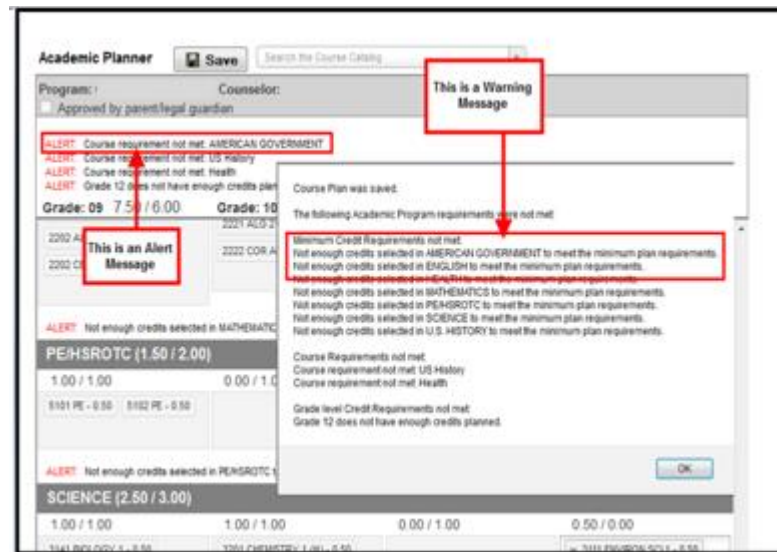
Academic Planner Save Search the Course Catalog

Program: Counselor:

Approved by parent/legal guardian

This is a Warning Message

ALERT Course requirement not met: AMERICAN GOVERNMENT
ALERT Course requirement not met: US History
ALERT Course requirement not met: Health
ALERT Grade 12 does not have enough credits pla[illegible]

Grade: 09 7.50 / 6.00 Grade: 10

2202 A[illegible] 2221 ALG 2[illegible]

2202 C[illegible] 2222 COR A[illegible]

This is an Alert Message

ALERT Not enough credits selected in MATHEMATIC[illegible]

PE/HSROTC (1.50 / 2.00)

1.00 / 1.00 0.00 / 1.0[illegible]

5101 PE - 0.50 5102 PE - 0.50

ALERT Not enough credits selected in PE/HSROTC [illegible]

SCIENCE (2.50 / 3.00)

1.00 / 1.00 1.00 / 1.00 0.00 / 1.00 0.50 / 0.00

3141 BIOLOGY 1 - 0.50 3201 CHEMISTRY 1 (H) - 0.50 3311 ENVIRON SCI I - 0.50

Course Plan was saved.

The following Academic Program requirements were not met:

Minimum Credit Requirements not met:
Not enough credits selected in AMERICAN GOVERNMENT to meet the minimum plan requirements.
Not enough credits selected in ENGLISH to meet the minimum plan requirements.
Not enough credits selected in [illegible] to meet the minimum plan requirements.
Not enough credits selected in MATHEMATICS to meet the minimum plan requirements.
Not enough credits selected in PE/HSROTC to meet the minimum plan requirements.
Not enough credits selected in SCIENCE to meet the minimum plan requirements.
Not enough credits selected in U.S. HISTORY to meet the minimum plan requirements.

Course Requirements not met:
Course requirement not met: US History
Course requirement not met: Health

Grade level Credit Requirements not met:
Grade 12 does not have enough credits planned.

OK